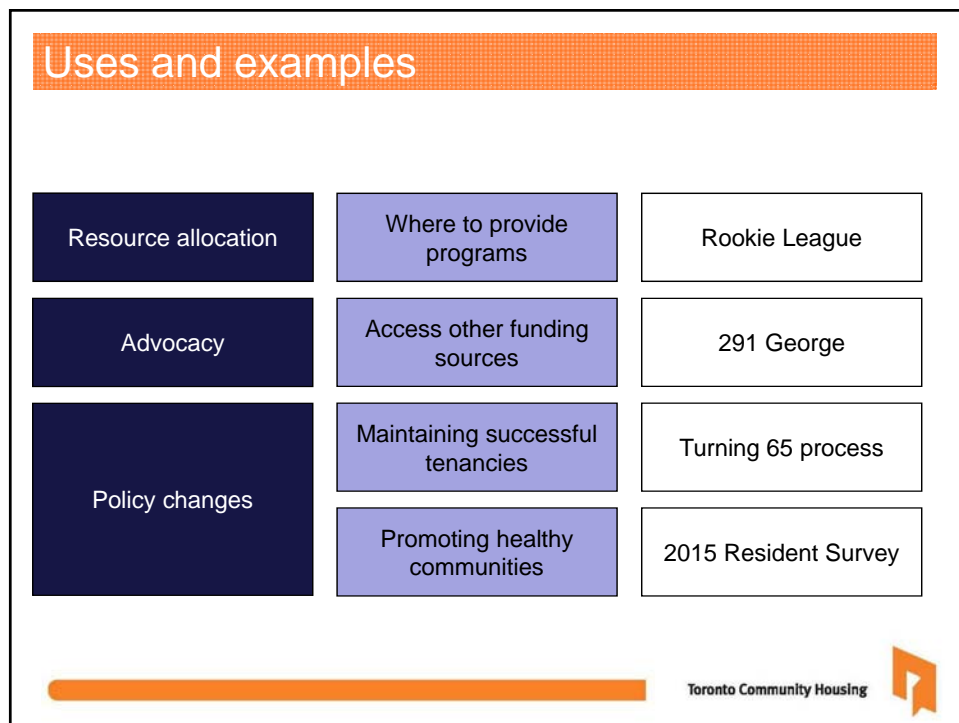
Uses and examples

Resource allocation

Where to provide programs

Rookie League

Advocacy

Access other funding sources

291 George

Policy changes

Maintaining successful tenancies

Turning 65 process

Promoting healthy communities

2015 Resident Survey

Toronto Community Housing